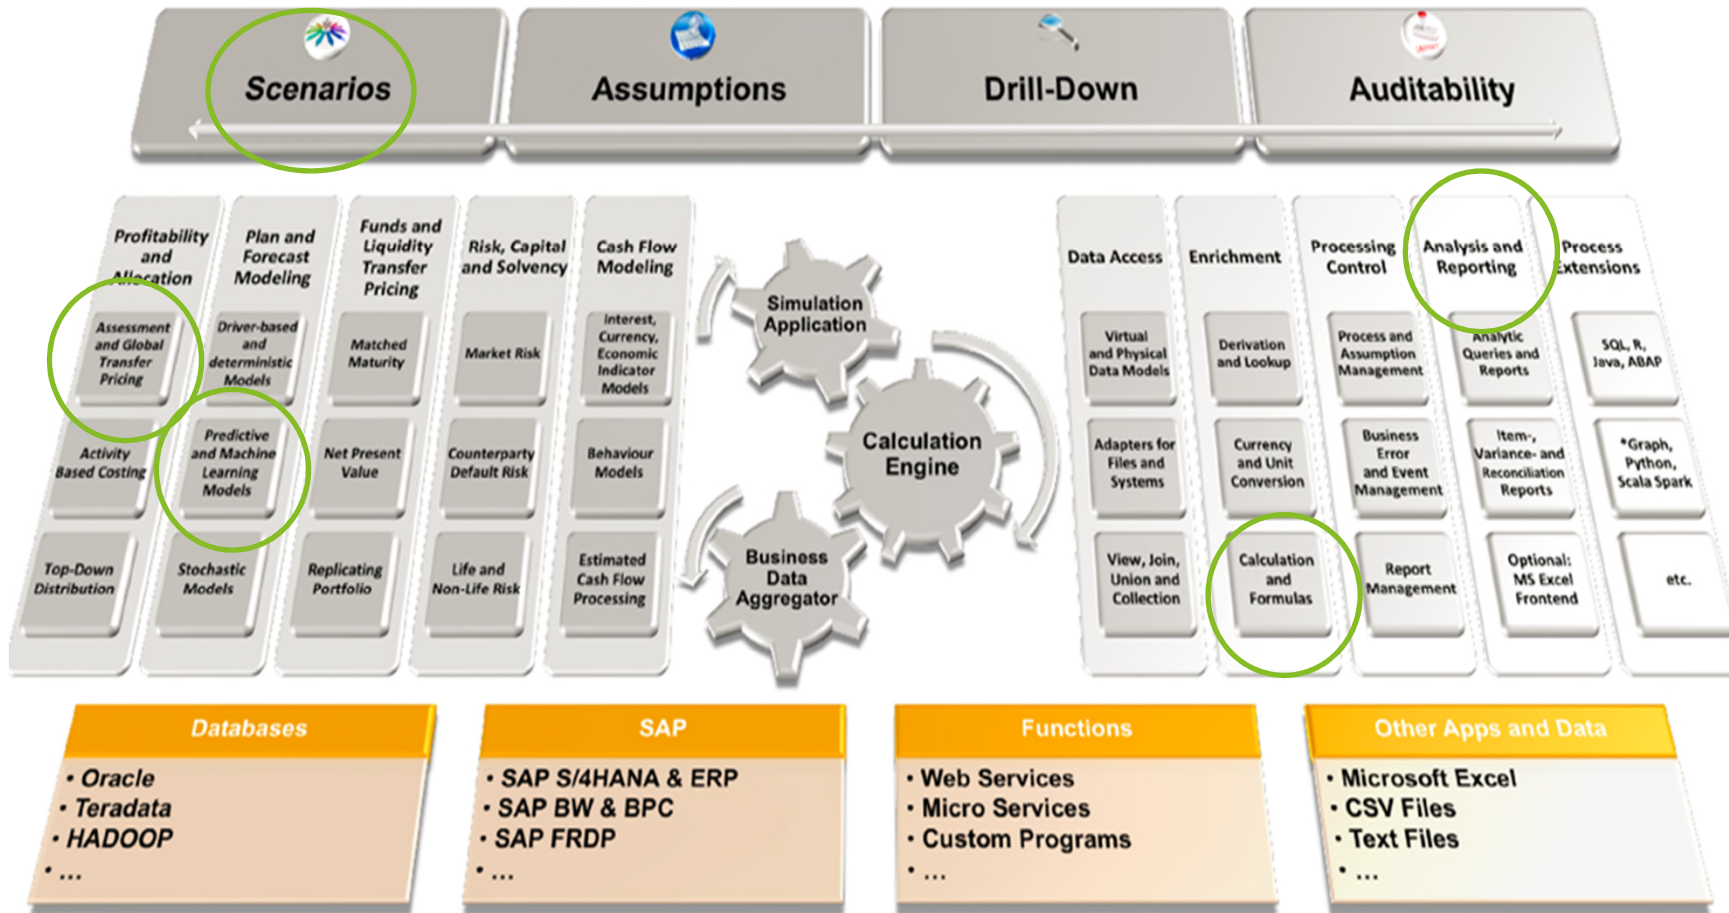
Scenarios

Assumptions

Drill-Down

Auditability

Profitability and Allocation

Assessment and Global Transfer Pricing

Activity Based Costing

Top-Down Distribution

Plan and Forecast Modeling

Driver-based and deterministic Models

Predictive and Machine Learning Models

Stochastic Models

Funds and Liquidity Transfer Pricing

Matched Maturity

Net Present Value

Replicating Portfolio

Risk, Capital and Solvency

Market Risk

Counterparty Default Risk

Life and Non-Life Risk

Cash Flow Modeling

Interest, Currency, Economic Indicator Models

Behaviour Models

Estimated Cash Flow Processing

Simulation Application

Calculation Engine

Business Data Aggregator

Data Access

Virtual and Physical Data Models

Adapters for Files and Systems

View, Join, Union and Collection

Enrichment

Derivation and Lookup

Currency and Unit Conversion

Calculation and Formulas

Processing Control

Process and Assumption Management

Business Error and Event Management

Report Management

Analysis and Reporting

Analytic Queries and Reports

Item-, Variance- and Reconciliation Reports

Optional: MS Excel Frontend

Process Extensions

SQL, R, Java, ABAP

*Graph, Python, Scala Spark

etc.

Databases
• Oracle
• Teradata
• HADOOP
• ...

SAP
• SAP S/4HANA & ERP
• SAP BW & BPC
• SAP FRDP
• ...

Functions
• Web Services
• Micro Services
• Custom Programs
• ...

Other Apps and Data
• Microsoft Excel
• CSV Files
• Text Files
• ...